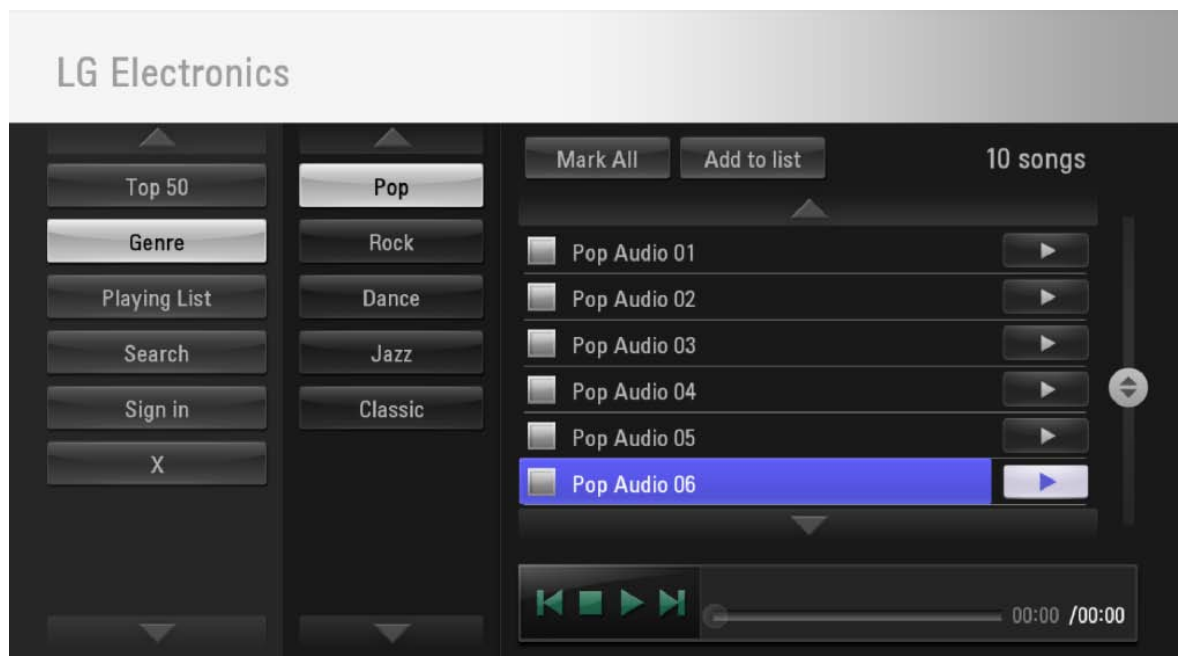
LG Electronics

Top 50
Genre
Playing List
Search
Sign in
X

Pop
Rock
Dance
Jazz
Classic

Mark All
Add to list
10 songs

Pop Audio 01
Pop Audio 02
Pop Audio 03
Pop Audio 04
Pop Audio 05
Pop Audio 06

00:00 /00:00